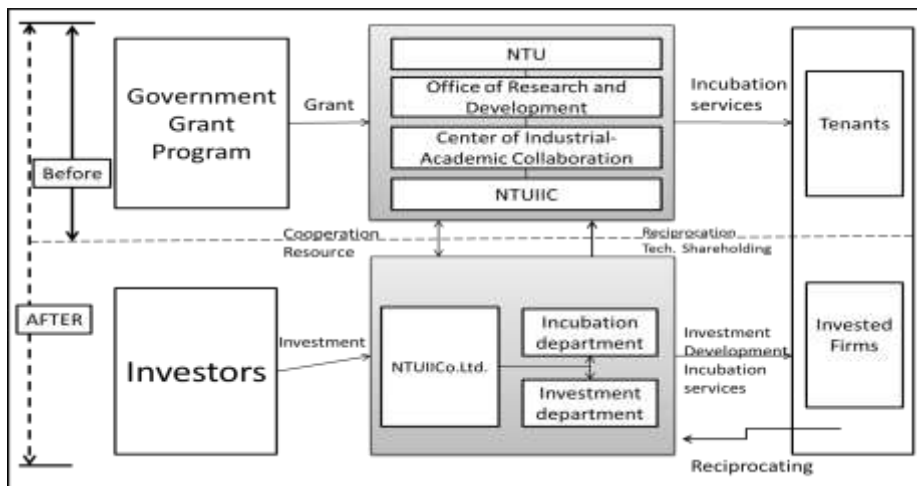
Government Grant Program

Grant

NTU

Office of Research and Development

Center of Industrial-Academic Collaboration

NTUIIC

Incubation services

Tenants

Before

Cooperation Resource

Reciprocation Tech. Shareholding

AFTER

Investors

Investment

NTUIICo.Ltd.

Incubation department

Investment department

Investment Development Incubation services

Invested Firms

Reciprocating